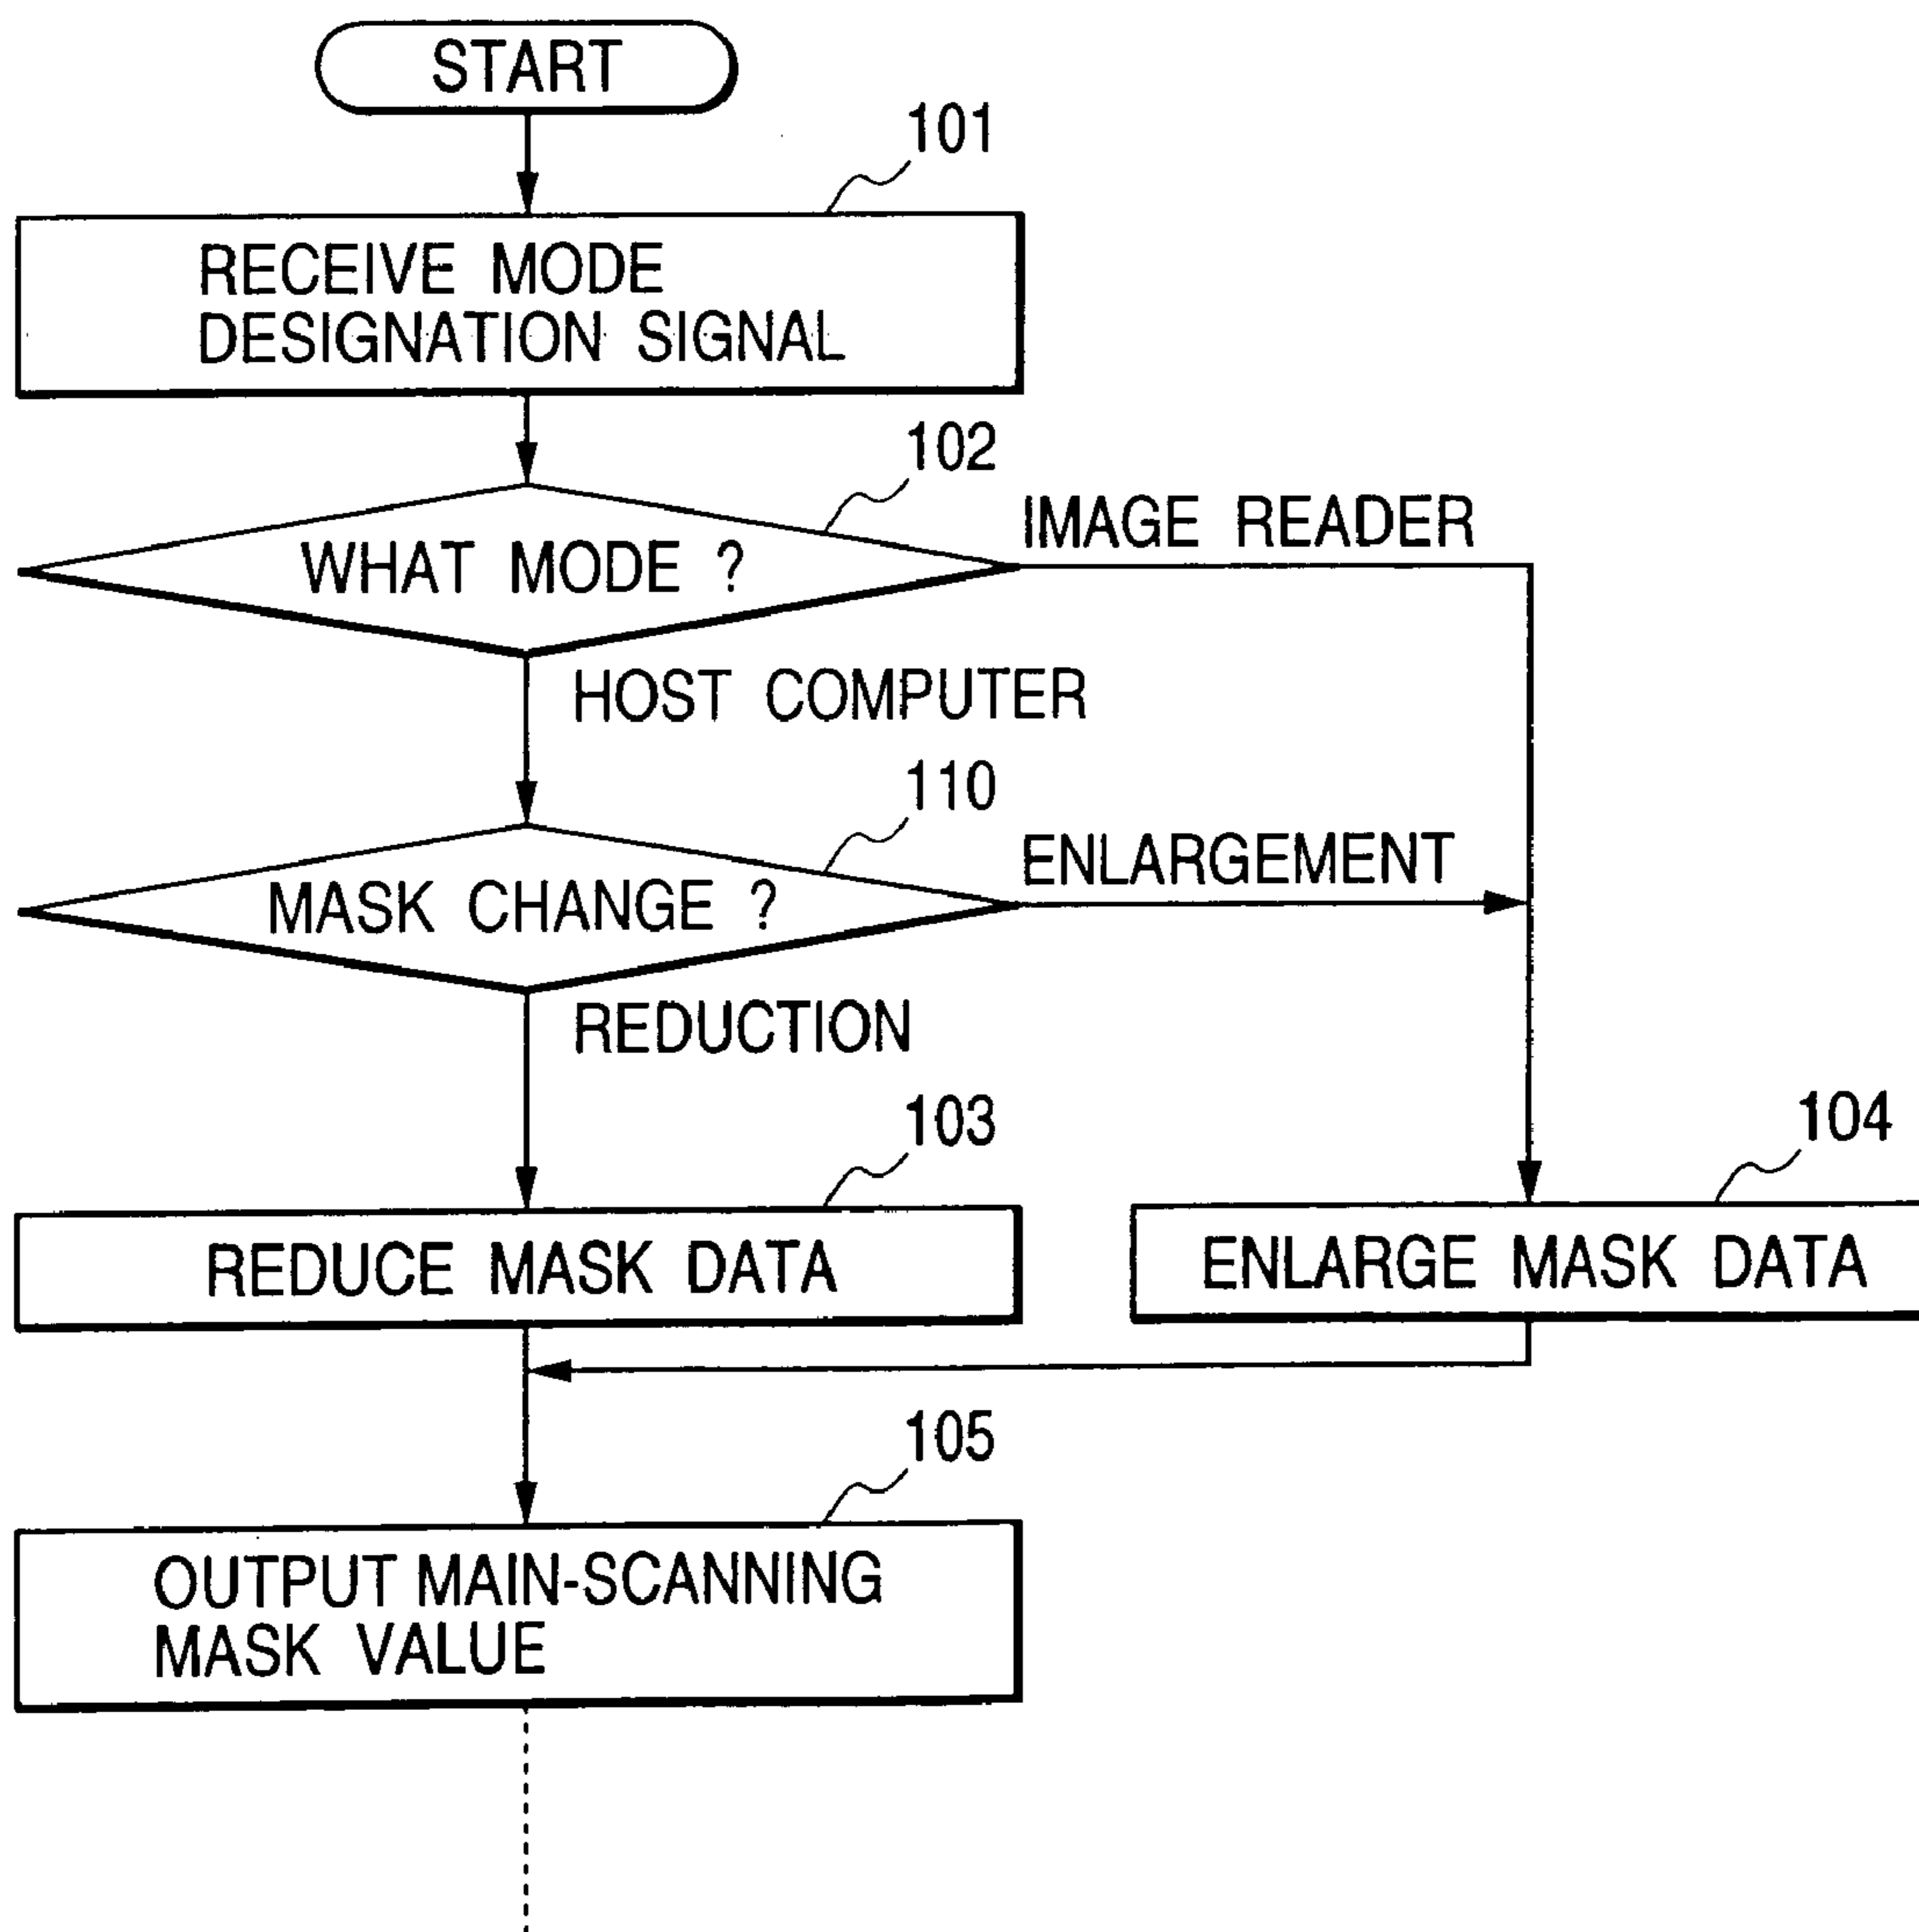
START

101

RECEIVE MODE DESIGNATION SIGNAL

102

WHAT MODE ?

IMAGE READER

HOST COMPUTER

110

MASK CHANGE ?

ENLARGEMENT

REDUCTION

103

REDUCE MASK DATA

104

ENLARGE MASK DATA

105

OUTPUT MAIN-SCANNING MASK VALUE